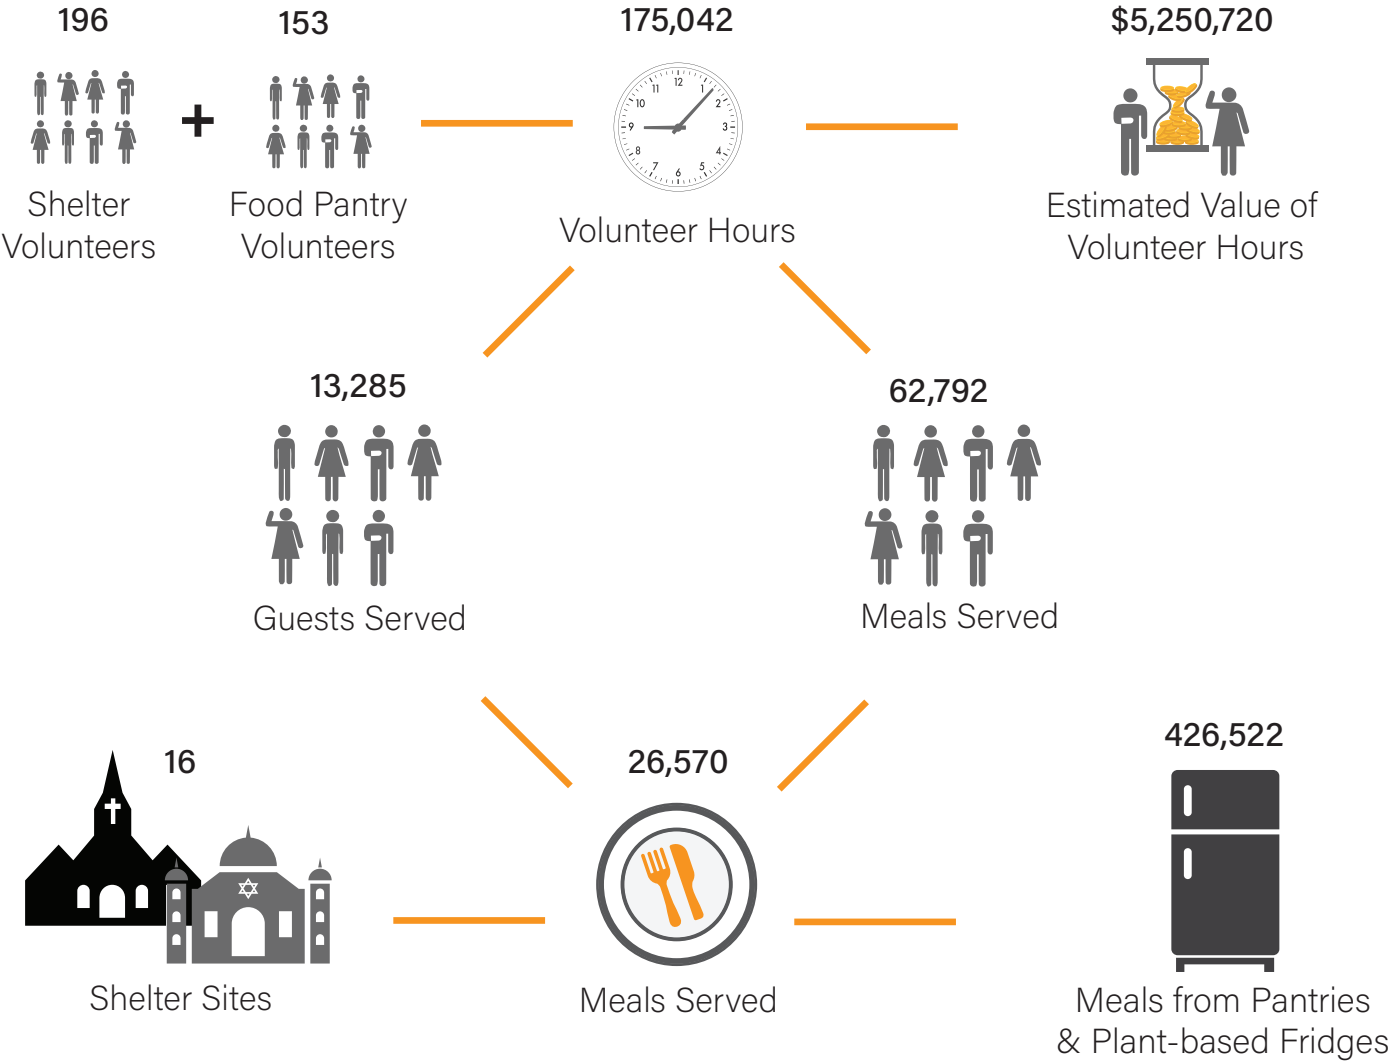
196

Shelter Volunteers

+

153

Food Pantry Volunteers

175,042

Volunteer Hours

$5,250,720

Estimated Value of Volunteer Hours

13,285

Guests Served

62,792

Meals Served

16

Shelter Sites

26,570

Meals Served

426,522

Meals from Pantries & Plant-based Fridges